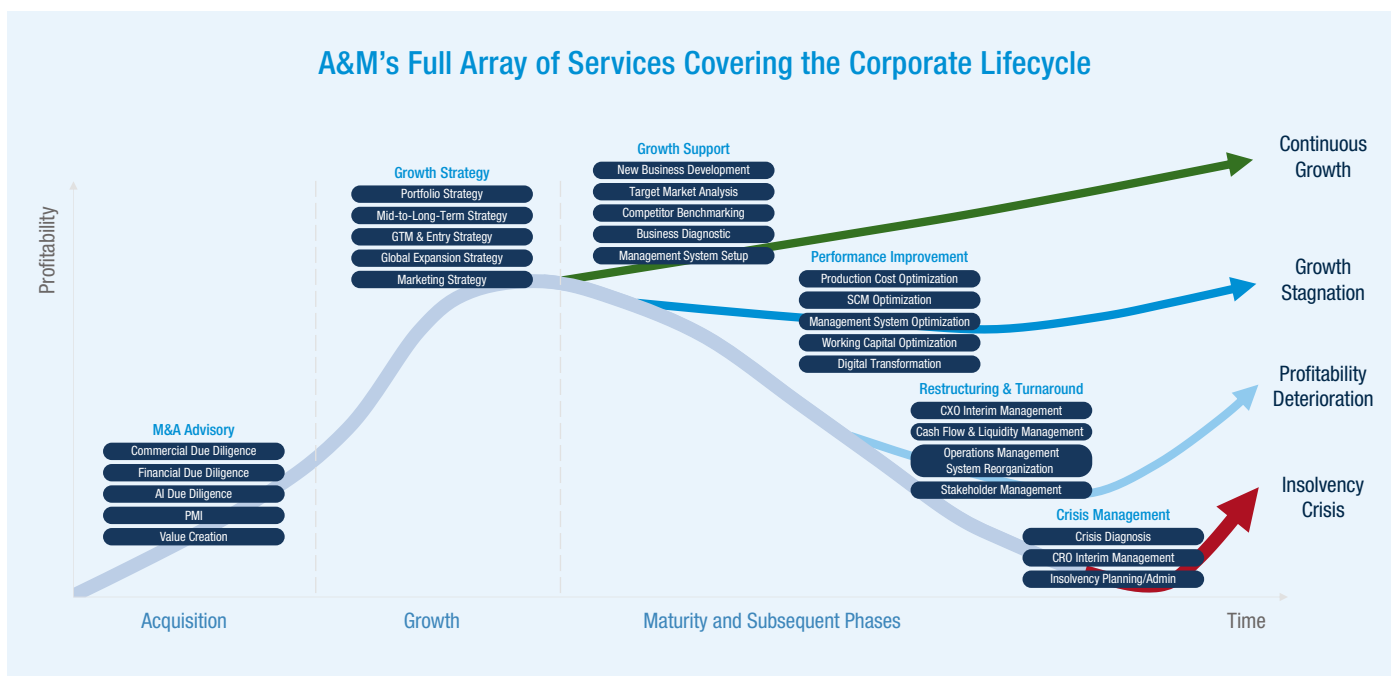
A&M's Full Array of Services Covering the Corporate Lifecycle

Profitability

M&A Advisory
Commercial Due Diligence
Financial Due Diligence
AI Due Diligence
PMI
Value Creation

Growth Strategy
Portfolio Strategy
Mid-to-Long-Term Strategy
GTM & Entry Strategy
Global Expansion Strategy
Marketing Strategy

Growth Support
New Business Development
Target Market Analysis
Competitor Benchmarking
Business Diagnostic
Management System Setup

Performance Improvement
Production Cost Optimization
SCM Optimization
Management System Optimization
Working Capital Optimization
Digital Transformation

Restructuring & Turnaround
CXO Interim Management
Cash Flow & Liquidity Management
Operations Management System Reorganization
Stakeholder Management

Crisis Management
Crisis Diagnosis
CRO Interim Management
Insolvency Planning/Admin

Continuous Growth
Growth Stagnation
Profitability Deterioration
Insolvency Crisis

Acquisition
Growth
Maturity and Subsequent Phases
Time